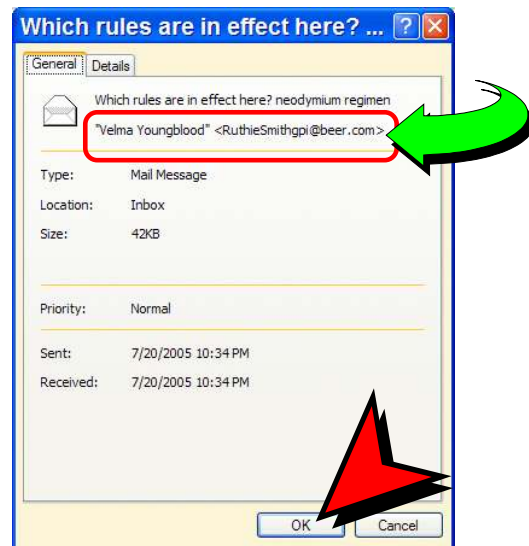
Which rules are in effect here? ... ? X

General Details

Which rules are in effect here? neodymium regimen

"Velma Youngblood" <RuthieSmithgpi@beer.com>

| | |
|---|---|
| Type: | Mail Message |
| Location: | Inbox |
| Size: | 42KB |

| | |
|---|---|
| Priority: | Normal |

| | |
|---|---|
| Sent: | 7/20/2005 10:34 PM |
| Received: | 7/20/2005 10:34 PM |

OK Cancel